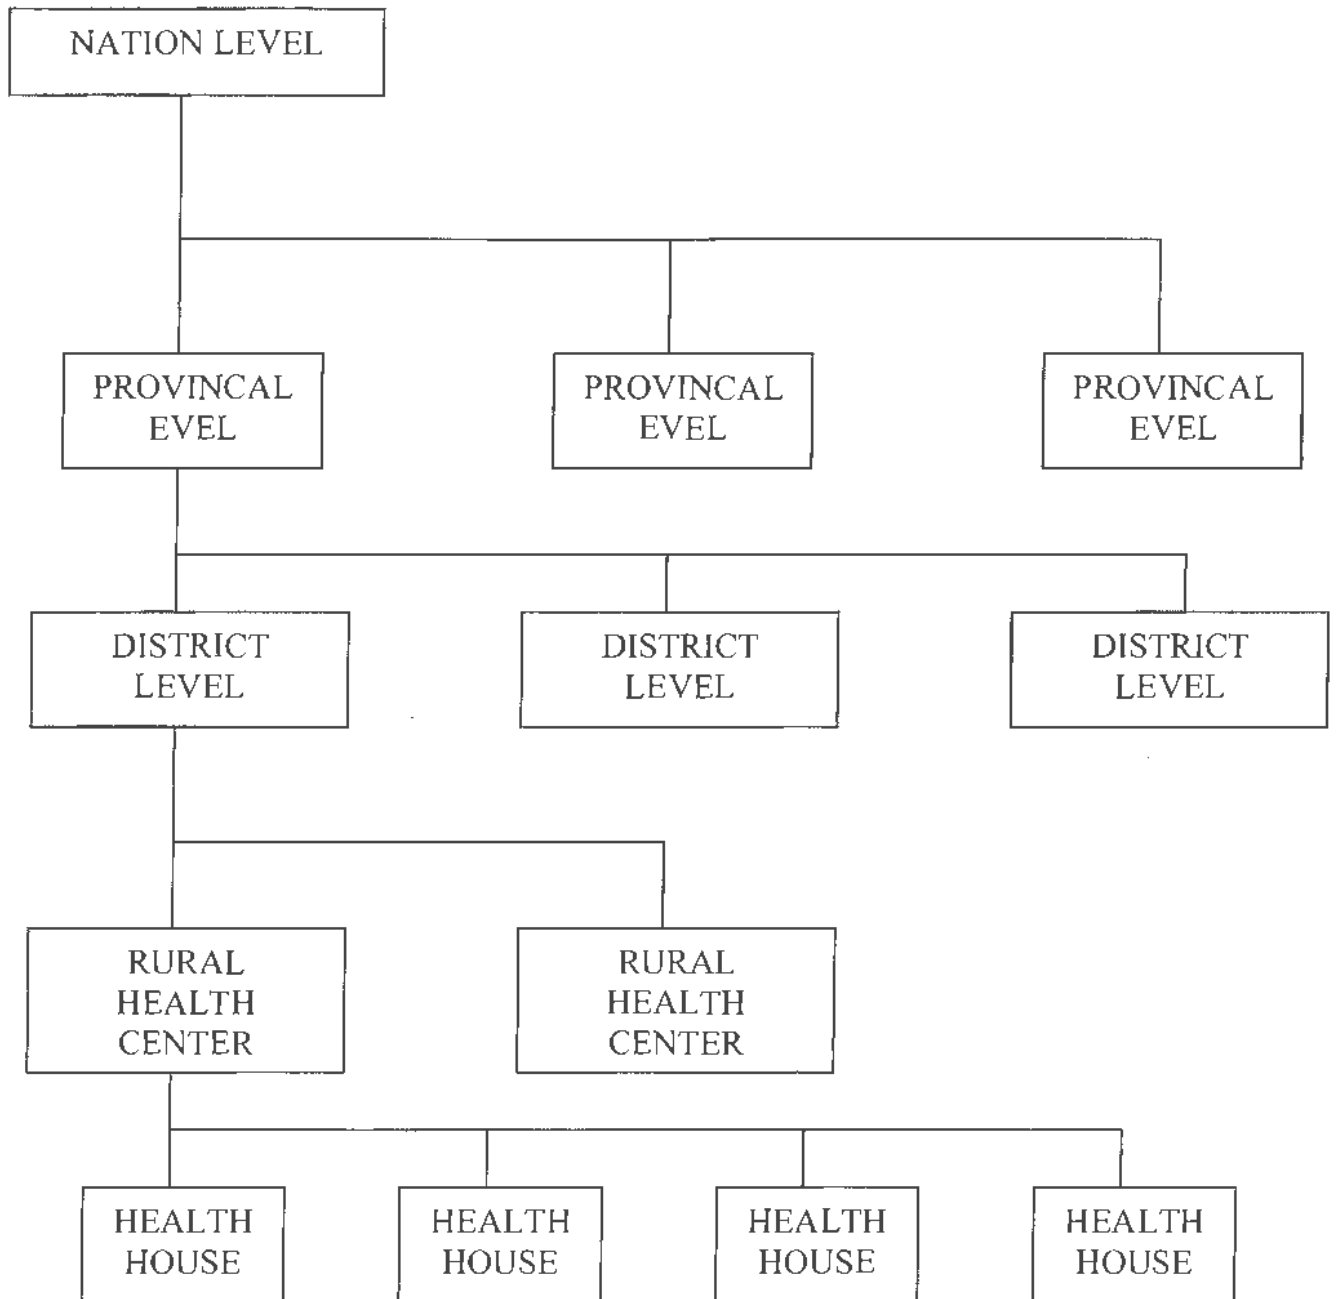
NATION LEVEL

PROVINCAL EVEL

PROVINCAL EVEL

PROVINCAL EVEL

DISTRICT LEVEL

DISTRICT LEVEL

DISTRICT LEVEL

RURAL HEALTH CENTER

RURAL HEALTH CENTER

HEALTH HOUSE

HEALTH HOUSE

HEALTH HOUSE

HEALTH HOUSE